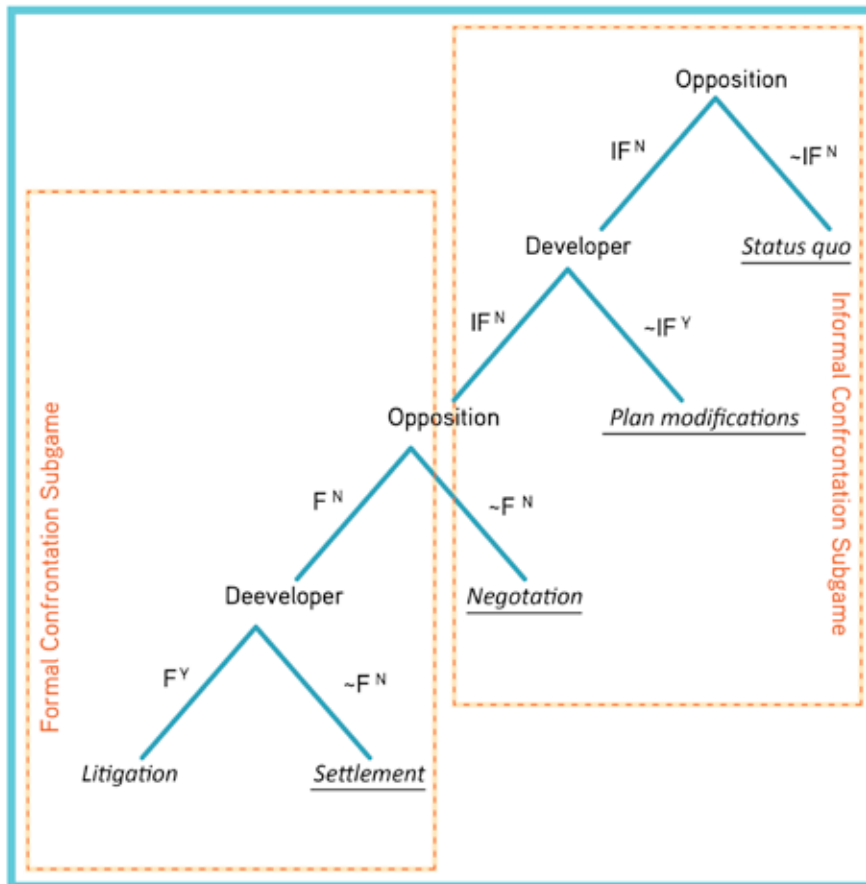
Opposition

$IF^N$

$\sim IF^N$

Developer

Status quo

$IF^N$

$\sim IF^Y$

Opposition

Plan modifications

$F^N$

$\sim F^N$

Deeveloper

Negotation

$F^Y$

$\sim F^N$

Litigation

Settlement

Formal Confrontation Subgame

Informal Confrontation Subgame